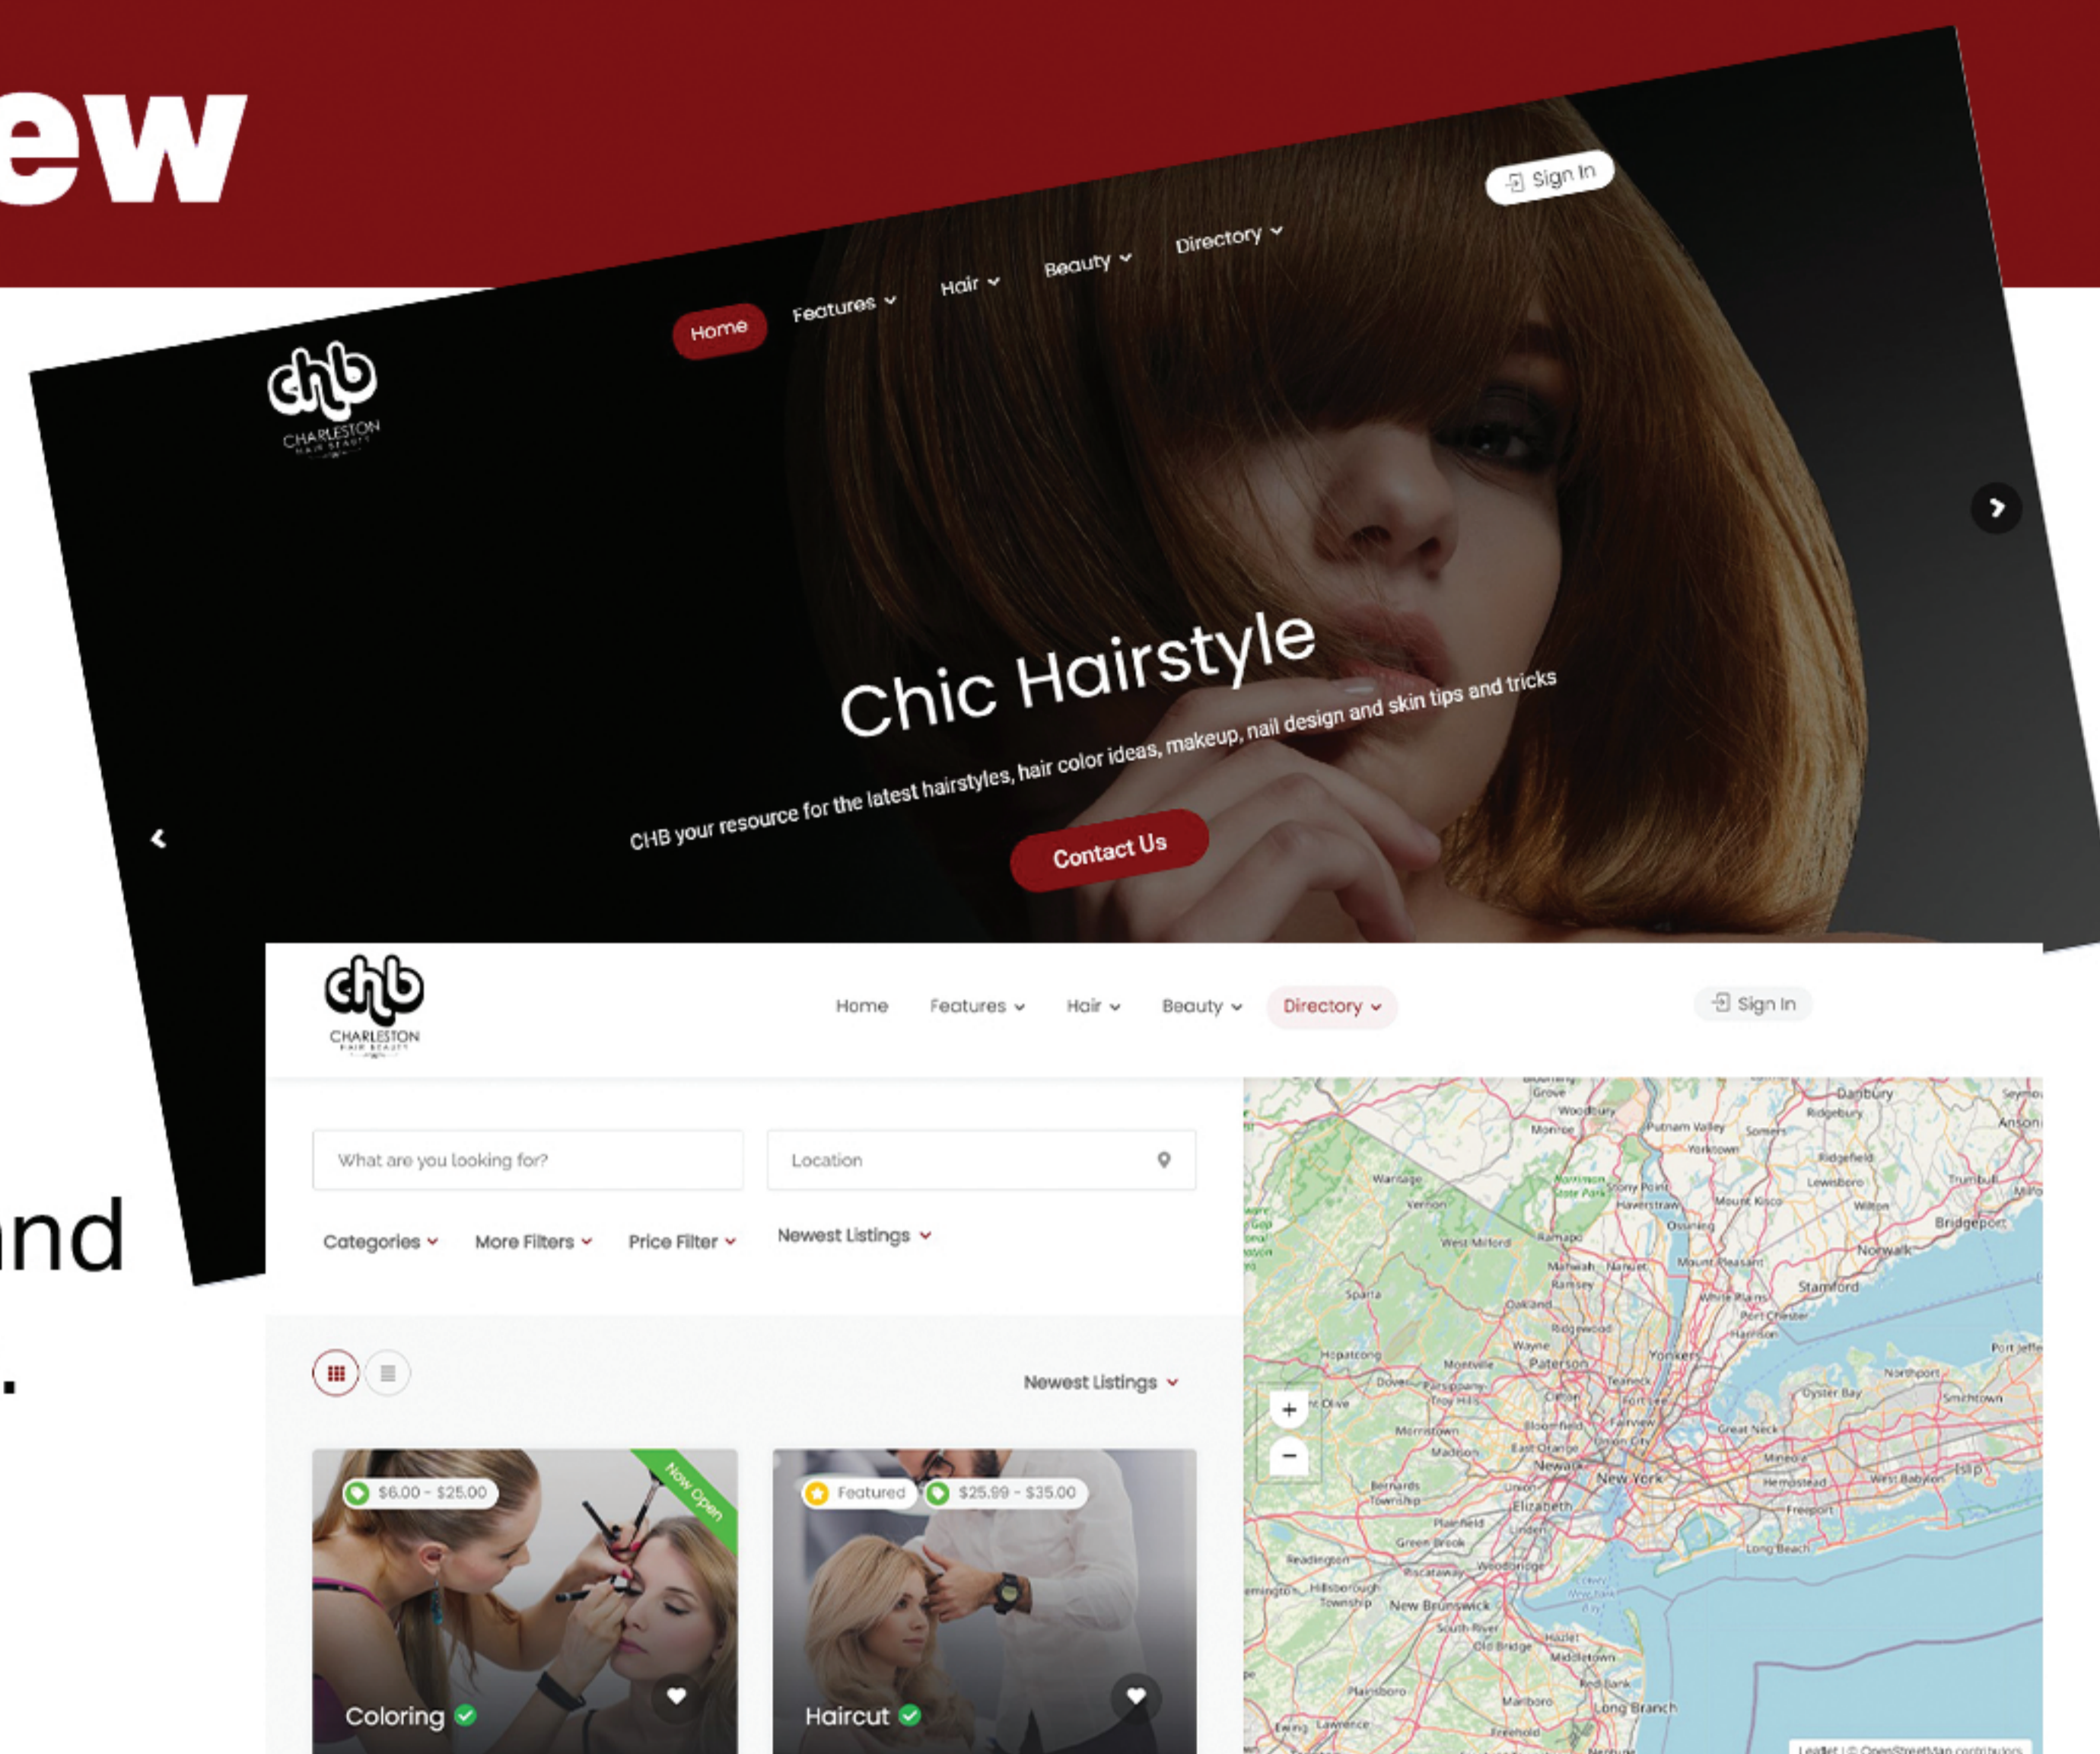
ew

chb CHARLESTON HAIR BEAUTY

Home Features Hair Beauty Directory

Sign In

Chic Hairstyle

CHB your resource for the latest hairstyles, hair color ideas, makeup, nail design and skin tips and tricks

Contact Us

nd

.

chb CHARLESTON HAIR BEAUTY

Home Features Hair Beauty Directory

Sign In

What are you looking for?

Location

Categories More Filters Price Filter Newest Listings

Newest Listings

$6.00 - $25.00

Now Open

Coloring

Featured $25.99 - $35.00

Haircut

Danbury Ridgefield Bridgeport Norwalk Stamford Yonkers Paterson New York Newark Elizabeth New Brunswick Long Branch Long Beach Islip Great Neck Oyster Bay Smithtown Freeport White Plains Mount Kisco

Leaflet | © OpenStreetMap contributors